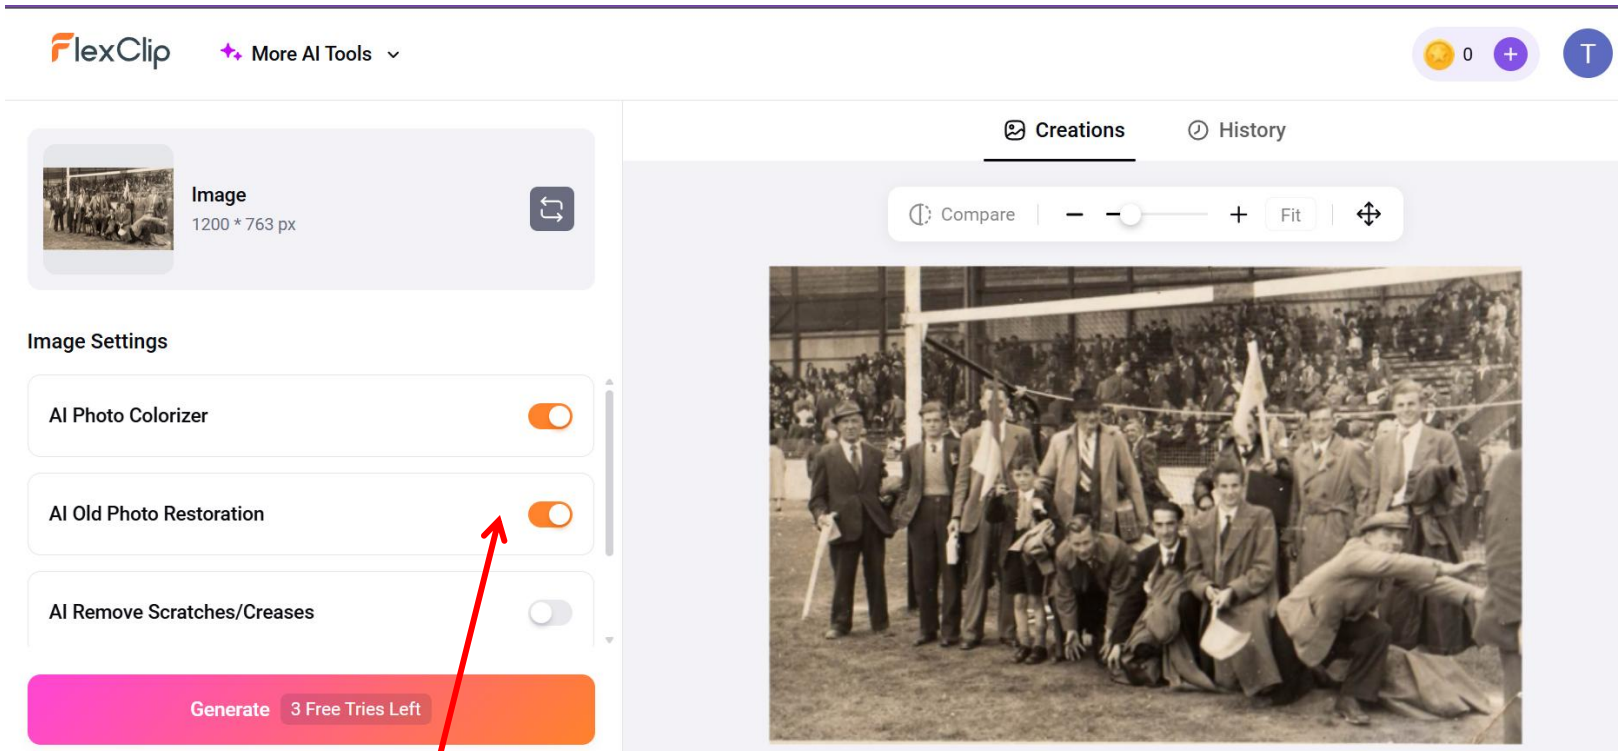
FlexClip More AI Tools

0

T

Image
1200 * 763 px

Creations History

Compare Fit

Image Settings

AI Photo Colorizer

AI Old Photo Restoration

AI Remove Scratches/Creases

Generate 3 Free Tries Left